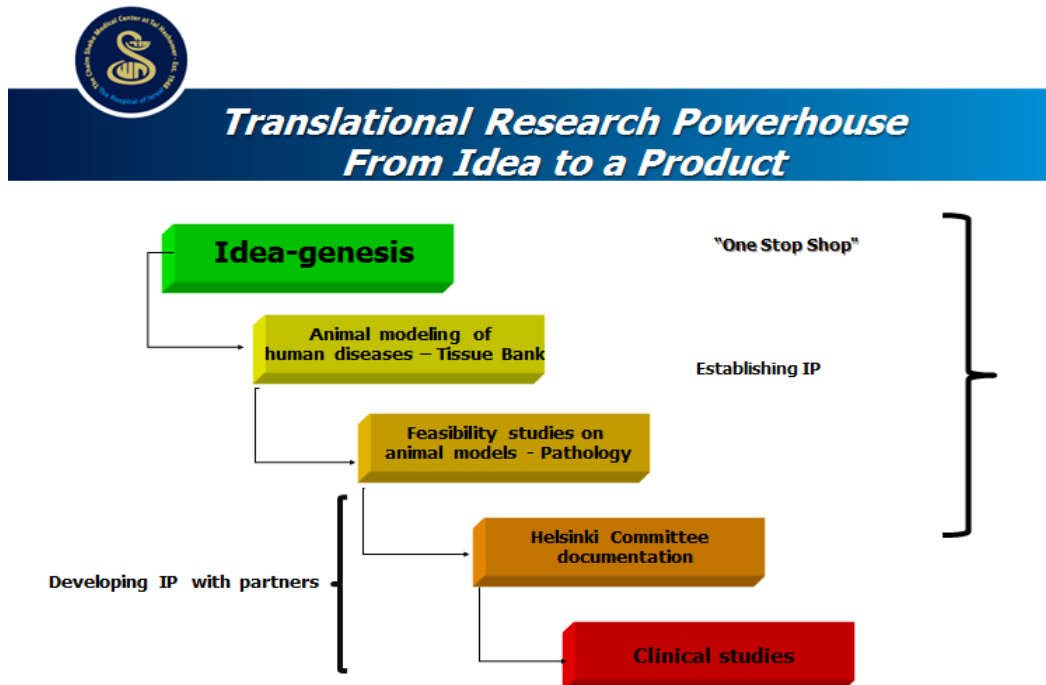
The Chaim Sheba Medical Center at Tel Hashomer · Est. 1948
The Hospital of Israel

Translational Research Powerhouse
From Idea to a Product

Idea-genesis

"One Stop Shop"

Animal modeling of human diseases – Tissue Bank

Establishing IP

Feasibility studies on animal models - Pathology

Helsinki Committee documentation

Developing IP with partners

Clinical studies